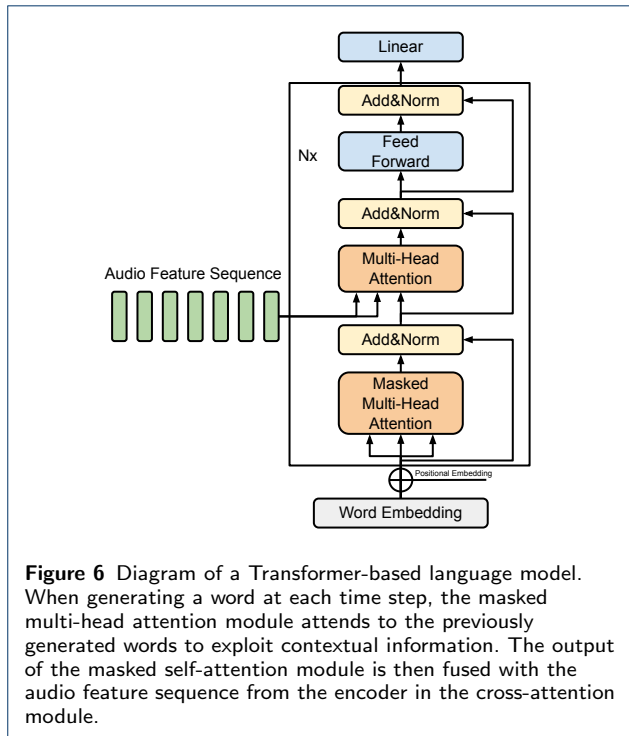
Linear

Add&Norm

Feed Forward

Nx

Add&Norm

Multi-Head Attention

Audio Feature Sequence

Add&Norm

Masked Multi-Head Attention

Positional Embedding

Word Embedding

**Figure 6** Diagram of a Transformer-based language model. When generating a word at each time step, the masked multi-head attention module attends to the previously generated words to exploit contextual information. The output of the masked self-attention module is then fused with the audio feature sequence from the encoder in the cross-attention module.